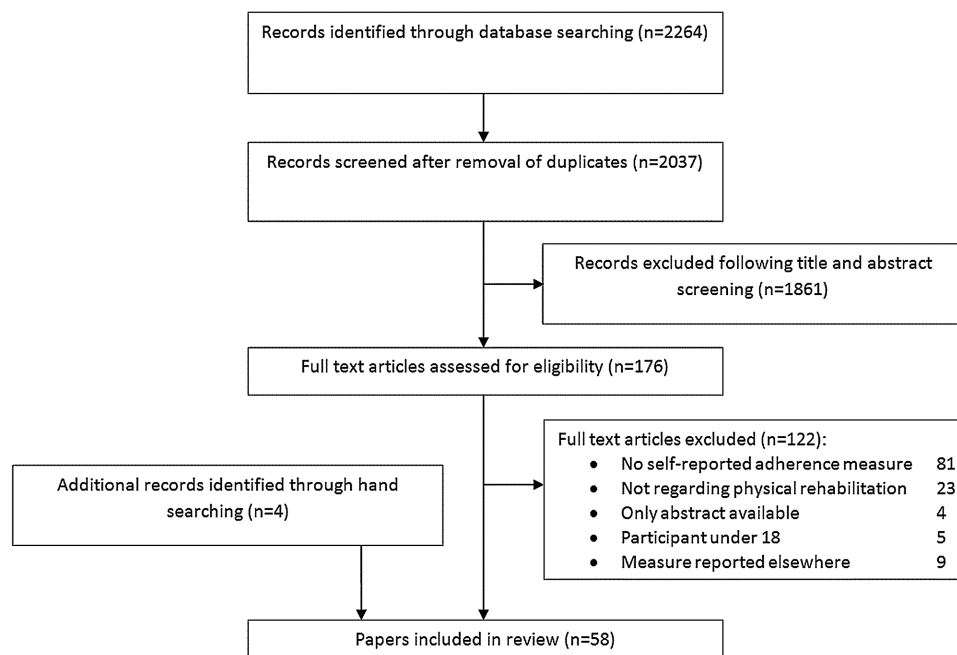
Records identified through database searching (n=2264)

Records screened after removal of duplicates (n=2037)

Records excluded following title and abstract screening (n=1861)

Full text articles assessed for eligibility (n=176)

Full text articles excluded (n=122):
- No self-reported adherence measure 81
- Not regarding physical rehabilitation 23
- Only abstract available 4
- Participant under 18 5
- Measure reported elsewhere 9

Additional records identified through hand searching (n=4)

Papers included in review (n=58)